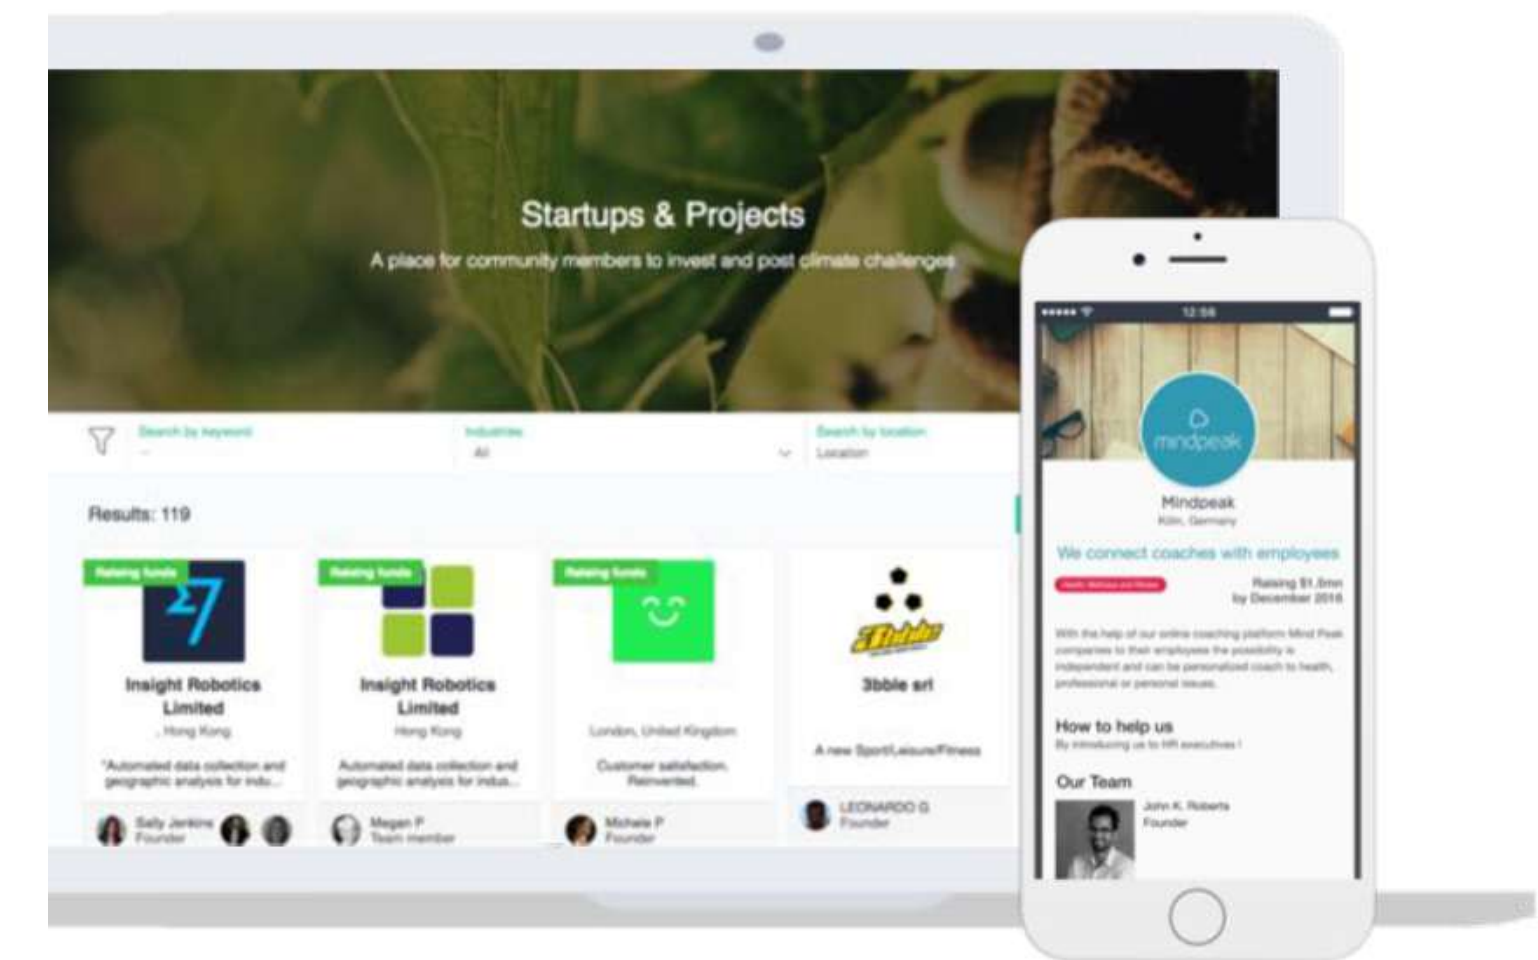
Startups & Projects

A place for community members to invest and post climate challenges

Search by keyword

Industries
All

Search by location
Location

Results: 119

Raising funds

Insight Robotics Limited
, Hong Kong
"Automated data collection and geographic analysis for indu...
Sally Jenkins
Founder

Raising funds

Insight Robotics Limited
Hong Kong
Automated data collection and geographic analysis for indus...
Megan P
Team member

Raising funds

London, United Kingdom
Customer satisfaction. Reinvented.
Michele P
Founder

3bble srl
A new Sport/Leisure/Fitness
LEONARDO G
Founder

12:58

mindpeak

Mindpeak
Köln, Germany
We connect coaches with employees
Raising $1.5mn by December 2018

With the help of our online coaching platform Mind Peak companies to their employees the possibility is independent and can be personalized coach to health, professional or personal issues.

How to help us
By introducing us to HR executives !

Our Team
John K. Roberts
Founder